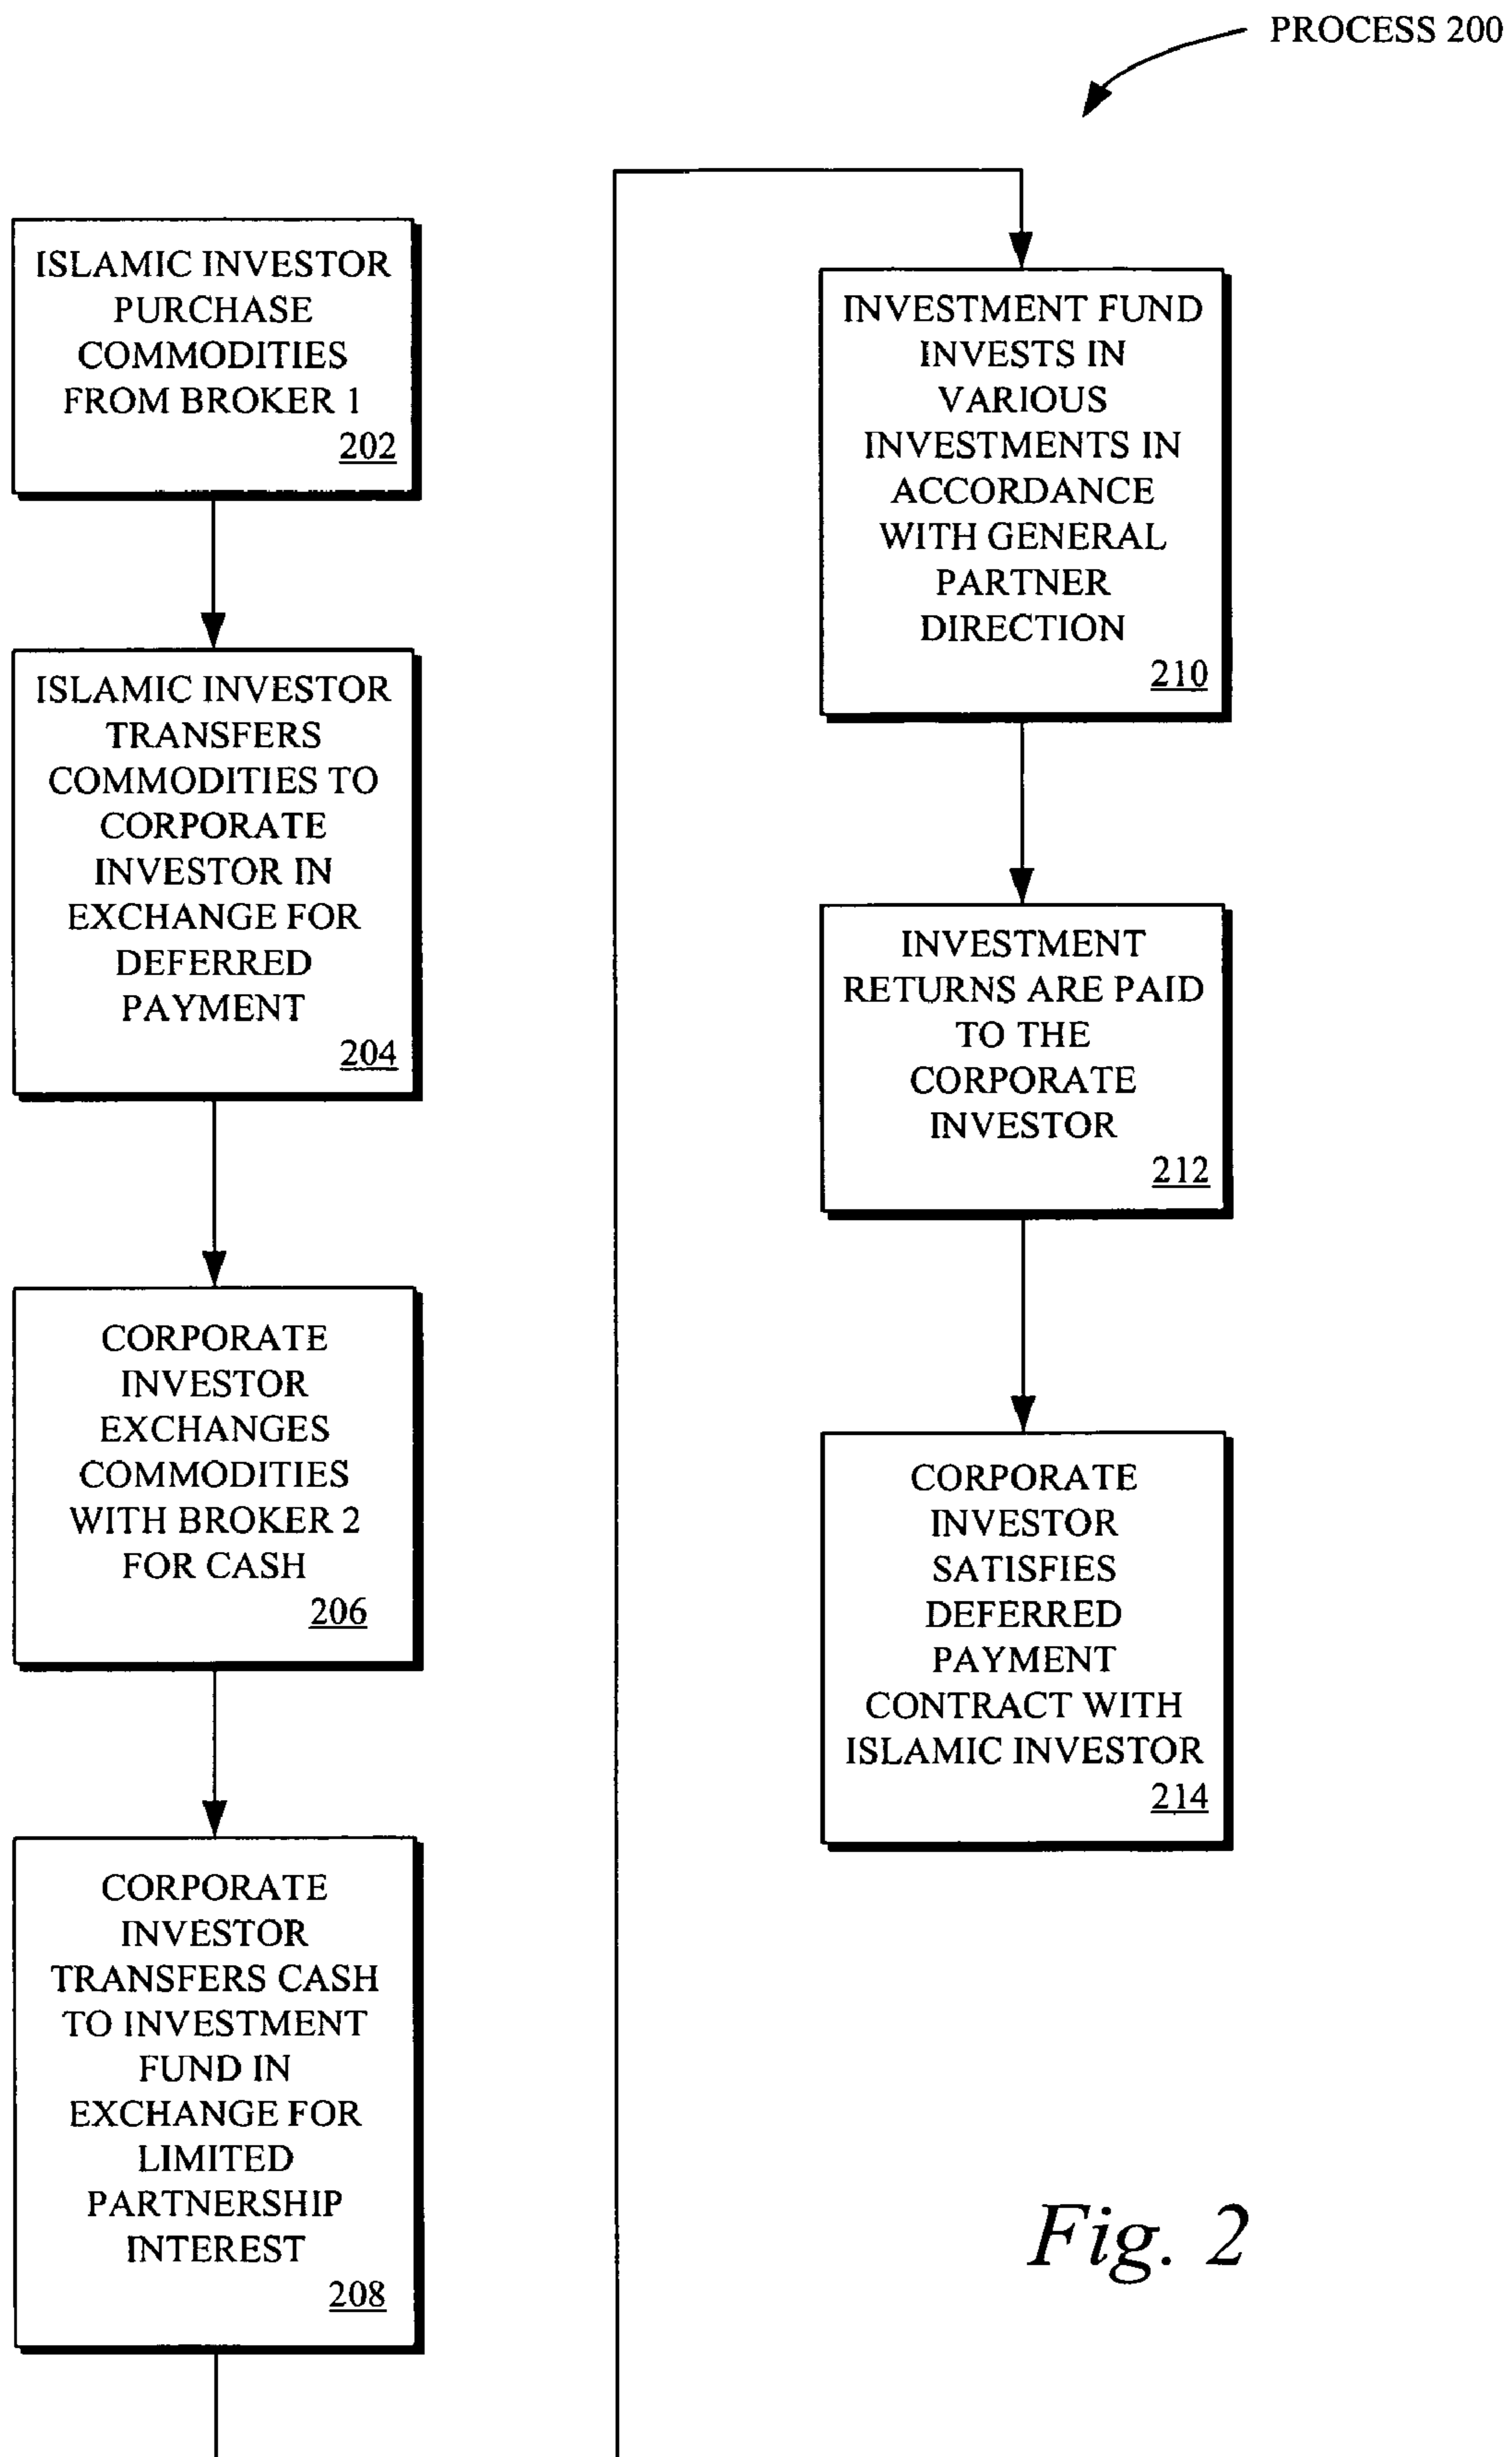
PROCESS 200

ISLAMIC INVESTOR PURCHASE COMMODITIES FROM BROKER 1
202

ISLAMIC INVESTOR TRANSFERS COMMODITIES TO CORPORATE INVESTOR IN EXCHANGE FOR DEFERRED PAYMENT
204

CORPORATE INVESTOR EXCHANGES COMMODITIES WITH BROKER 2 FOR CASH
206

CORPORATE INVESTOR TRANSFERS CASH TO INVESTMENT FUND IN EXCHANGE FOR LIMITED PARTNERSHIP INTEREST
208

INVESTMENT FUND INVESTS IN VARIOUS INVESTMENTS IN ACCORDANCE WITH GENERAL PARTNER DIRECTION
210

INVESTMENT RETURNS ARE PAID TO THE CORPORATE INVESTOR
212

CORPORATE INVESTOR SATISFIES DEFERRED PAYMENT CONTRACT WITH ISLAMIC INVESTOR
214

Fig. 2